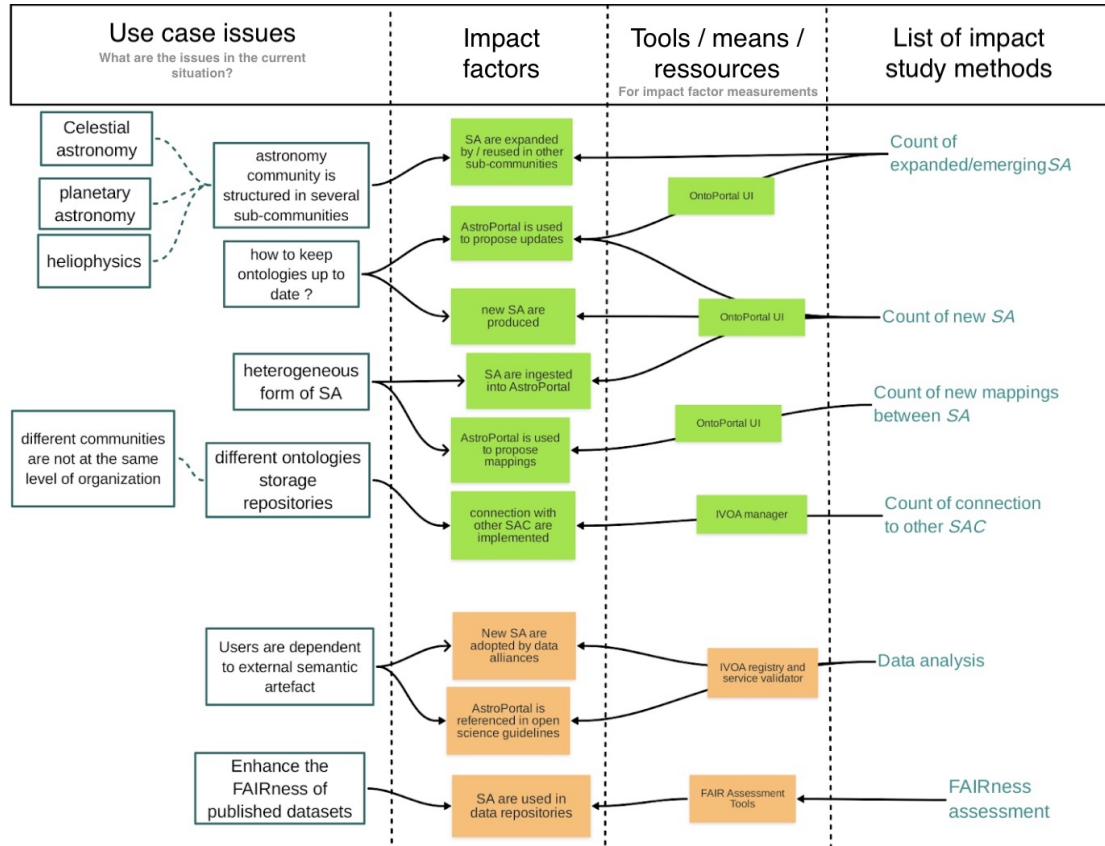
Use case issues
What are the issues in the current situation?

Impact factors

Tools / means / ressources
For impact factor measurements

List of impact study methods

Celestial astronomy

planetary astronomy

heliophysics

astronomy community is structured in several sub-communities

how to keep ontologies up to date ?

heterogeneous form of SA

different communities are not at the same level of organization

different ontologies storage repositories

Users are dependent to external semantic artefact

Enhance the FAIRness of published datasets

SA are expanded by / reused in other sub-communities

AstroPortal is used to propose updates

new SA are produced

SA are ingested into AstroPortal

AstroPortal is used to propose mappings

connection with other SAC are implemented

New SA are adopted by data alliances

AstroPortal is referenced in open science guidelines

SA are used in data repositories

OntoPortal UI

OntoPortal UI

OntoPortal UI

IVOA manager

IVOA registry and service validator

FAIR Assessment Tools

Count of expanded/emerging SA

Count of new SA

Count of new mappings between SA

Count of connection to other SAC

Data analysis

FAIRness assessment